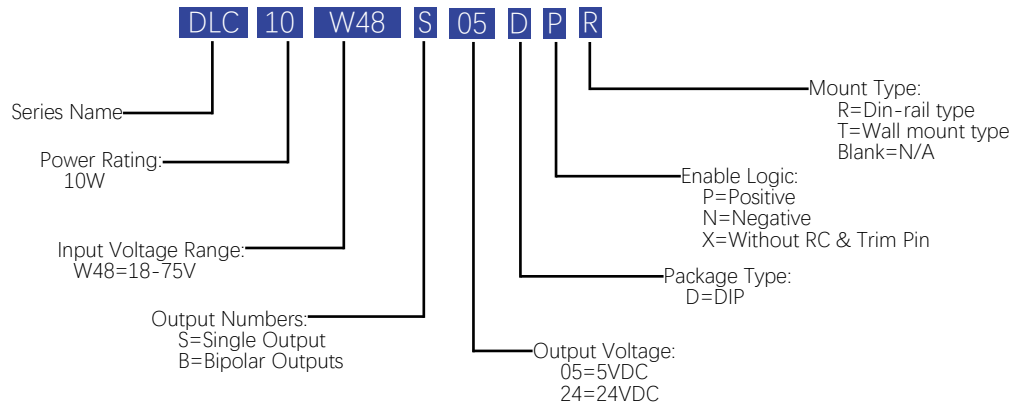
DLC 10 W48 S 05 D P R

Series Name

Power Rating:
10W

Input Voltage Range:
W48=18-75V

Output Numbers:
S=Single Output
B=Bipolar Outputs

Output Voltage:
05=5VDC
24=24VDC

Package Type:
D=DIP

Enable Logic:
P=Positive
N=Negative
X=Without RC & Trim Pin

Mount Type:
R=Din-rail type
T=Wall mount type
Blank=N/A